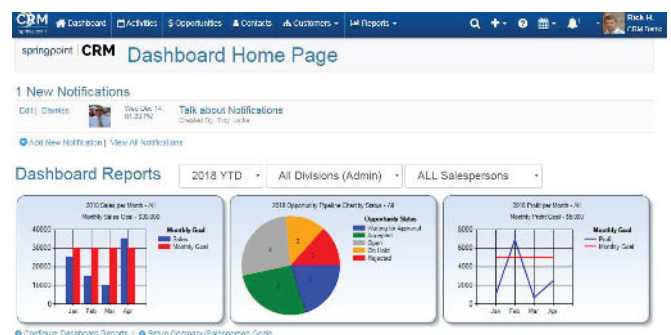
CRM springpoint Dashboard Activities $ Opportunities Contacts Customers Reports Rick H. CRM Demo

springpoint | CRM Dashboard Home Page

1 New Notifications

Edit | Dismiss Wed Dec 14 01:20 PM Talk about Notifications Created By: Troy Locke

Add New Notification | View All Notifications

Dashboard Reports 2018 YTD All Divisions (Admin) ALL Salespersons

2018 Sales per Month - All
Monthly Sales Goal - $30,000

Monthly Goal
Sales
Monthly Goal

40000
30000
20000
10000
0
Jan Feb Mar Apr

2018 Opportunity Pipeline Chart by Status - All

Opportunity Status
Waiting for Approval
Accepted
Open
On Hold
Rejected

2018 Profit per Month - All
Monthly Profit Goal - $5,000

Monthly Goal
Profit
Monthly Goal

8000
6000
4000
2000
0
Jan Feb Mar Apr

Configure Dashboard Reports | Setup Company/Salesperson Goals